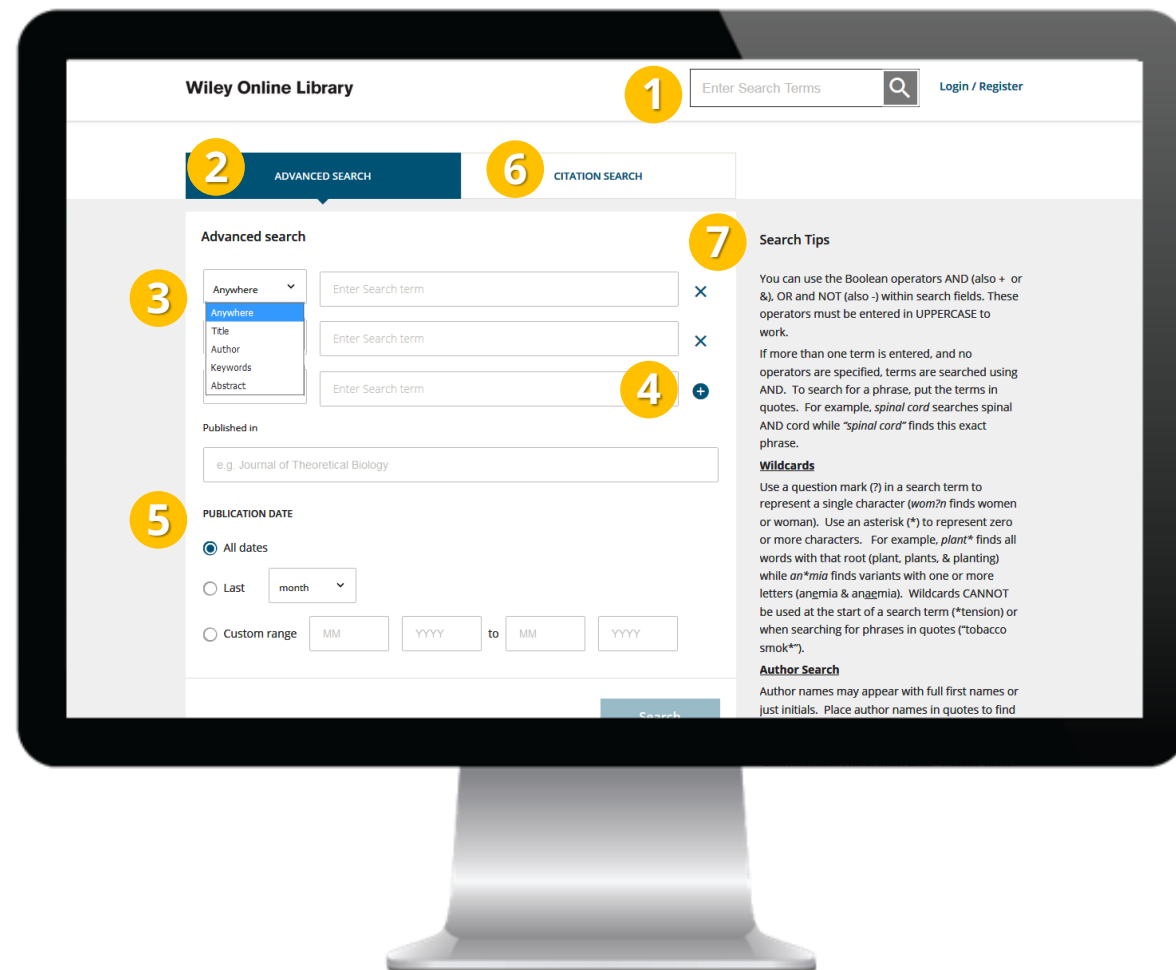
Wiley Online Library

1

Enter Search Terms

Login / Register

2

ADVANCED SEARCH

6

CITATION SEARCH

Advanced search

3

Anywhere

Anywhere
Title
Author
Keywords
Abstract

Enter Search term

Enter Search term

Enter Search term

4

Published in

e.g. Journal of Theoretical Biology

5

PUBLICATION DATE

All dates

Last

month

Custom range

MM

YYYY

to

MM

YYYY

Search

7

Search Tips

You can use the Boolean operators AND (also + or &), OR and NOT (also -) within search fields. These operators must be entered in UPPERCASE to work.

If more than one term is entered, and no operators are specified, terms are searched using AND. To search for a phrase, put the terms in quotes. For example, spinal cord searches spinal AND cord while "spinal cord" finds this exact phrase.

Wildcards

Use a question mark (?) in a search term to represent a single character (wom?n finds women or woman). Use an asterisk (*) to represent zero or more characters. For example, plant* finds all words with that root (plant, plants, & planting) while an*mia finds variants with one or more letters (anemia & anaemia). Wildcards CANNOT be used at the start of a search term (*tension) or when searching for phrases in quotes ("tobacco smok*").

Author Search

Author names may appear with full first names or just initials. Place author names in quotes to find